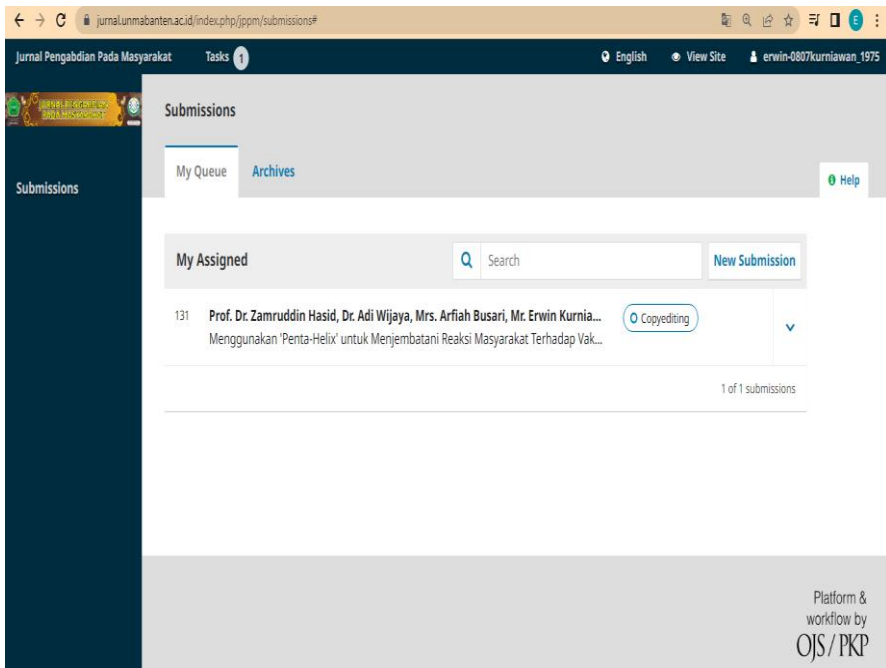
jurnal.unmabanten.ac.id/index.php/jppm/submissions#

Jurnal Pengabdian Pada Masyarakat Tasks 1

English View Site erwin-0807kurniawan_1975

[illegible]

Submissions

Submissions

My Queue Archives

Help

My Assigned

Search

New Submission

131 Prof. Dr. Zamruddin Hasid, Dr. Adi Wijaya, Mrs. Arfiah Busari, Mr. Erwin Kurnia...
Menggunakan 'Penta-Helix' untuk Menjembatani Reaksi Masyarakat Terhadap Vak...

Copyediting

1 of 1 submissions

Platform & workflow by OJS / PKP